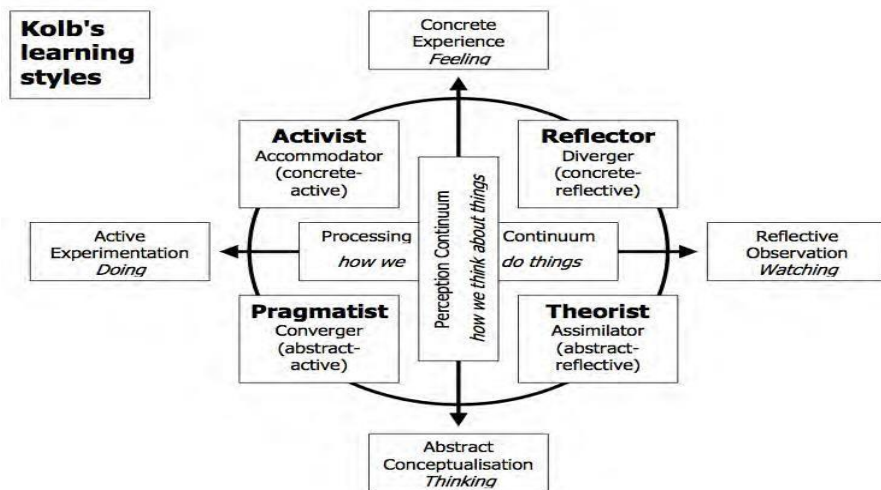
Kolb's learning styles

Concrete Experience
*Feeling*

Activist
Accommodator (concrete-active)

Reflector
Diverger (concrete-reflective)

Perception Continuum
*how we think about things*

Active Experimentation
*Doing*

Processing
*how we*

Continuum
*do things*

Reflective Observation
*Watching*

Pragmatist
Converger (abstract-active)

Theorist
Assimilator (abstract-reflective)

Abstract Conceptualisation
*Thinking*